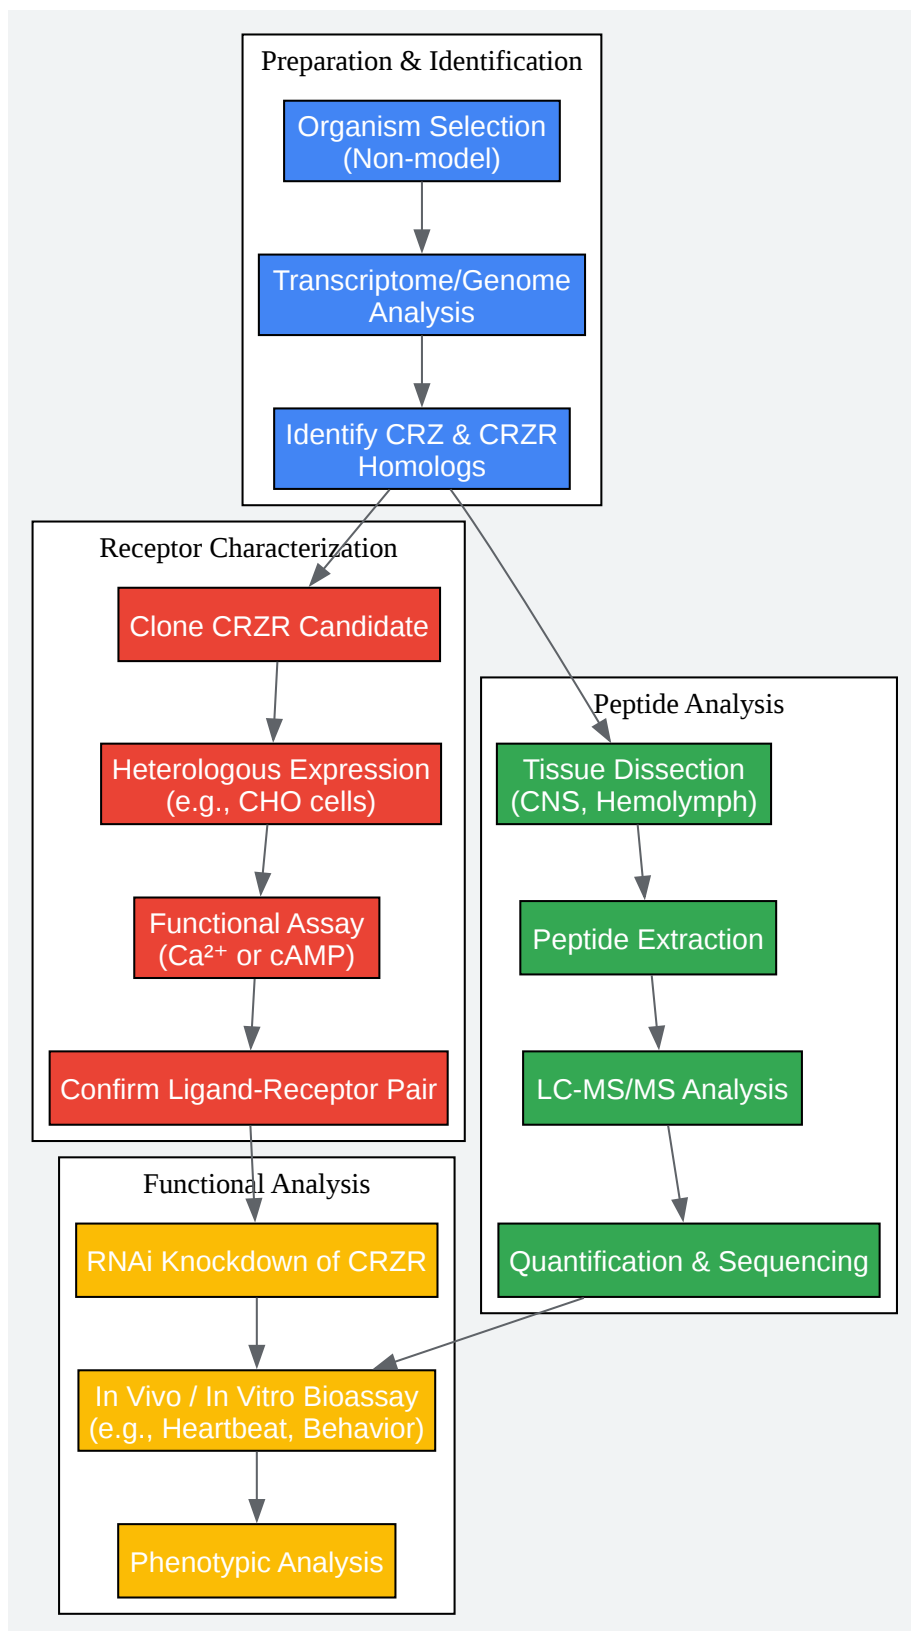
Preparation & Identification

Organism Selection (Non-model)

Transcriptome/Genome Analysis

Identify CRZ & CRZR Homologs

Receptor Characterization

Clone CRZR Candidate

Heterologous Expression (e.g., CHO cells)

Functional Assay ($Ca^{2+}$ or cAMP)

Confirm Ligand-Receptor Pair

Peptide Analysis

Tissue Dissection (CNS, Hemolymph)

Peptide Extraction

LC-MS/MS Analysis

Quantification & Sequencing

Functional Analysis

RNAi Knockdown of CRZR

In Vivo / In Vitro Bioassay (e.g., Heartbeat, Behavior)

Phenotypic Analysis